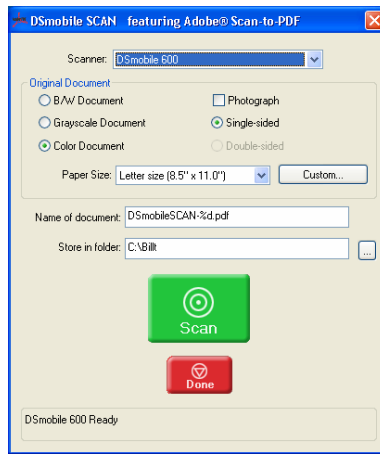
DSmobile SCAN featuring Adobe® Scan-to-PDF

Scanner: DSmobile 600

Original Document

B/W Document

Photograph

Grayscale Document

Single-sided

Color Document

Double-sided

Paper Size: Letter size (8.5" x 11.0")

Custom...

Name of document: DSmobileSCAN-%d.pdf

Store in folder: C:\Billt

...

Scan

Done

DSmobile 600 Ready